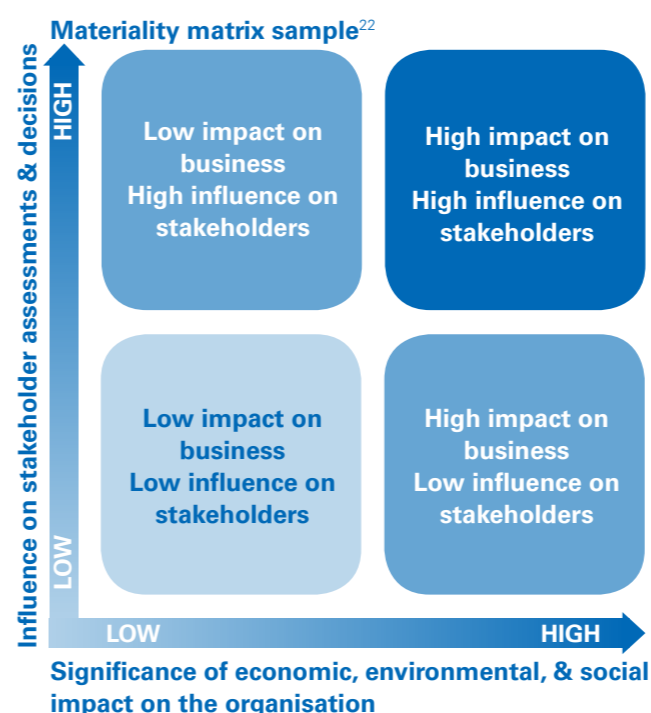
Materiality matrix sample$^{22}$

Influence on stakeholder assessments & decisions

HIGH

LOW

Low impact on business
High influence on stakeholders

High impact on business
High influence on stakeholders

Low impact on business
Low influence on stakeholders

High impact on business
Low influence on stakeholders

LOW

HIGH

Significance of economic, environmental, & social impact on the organisation